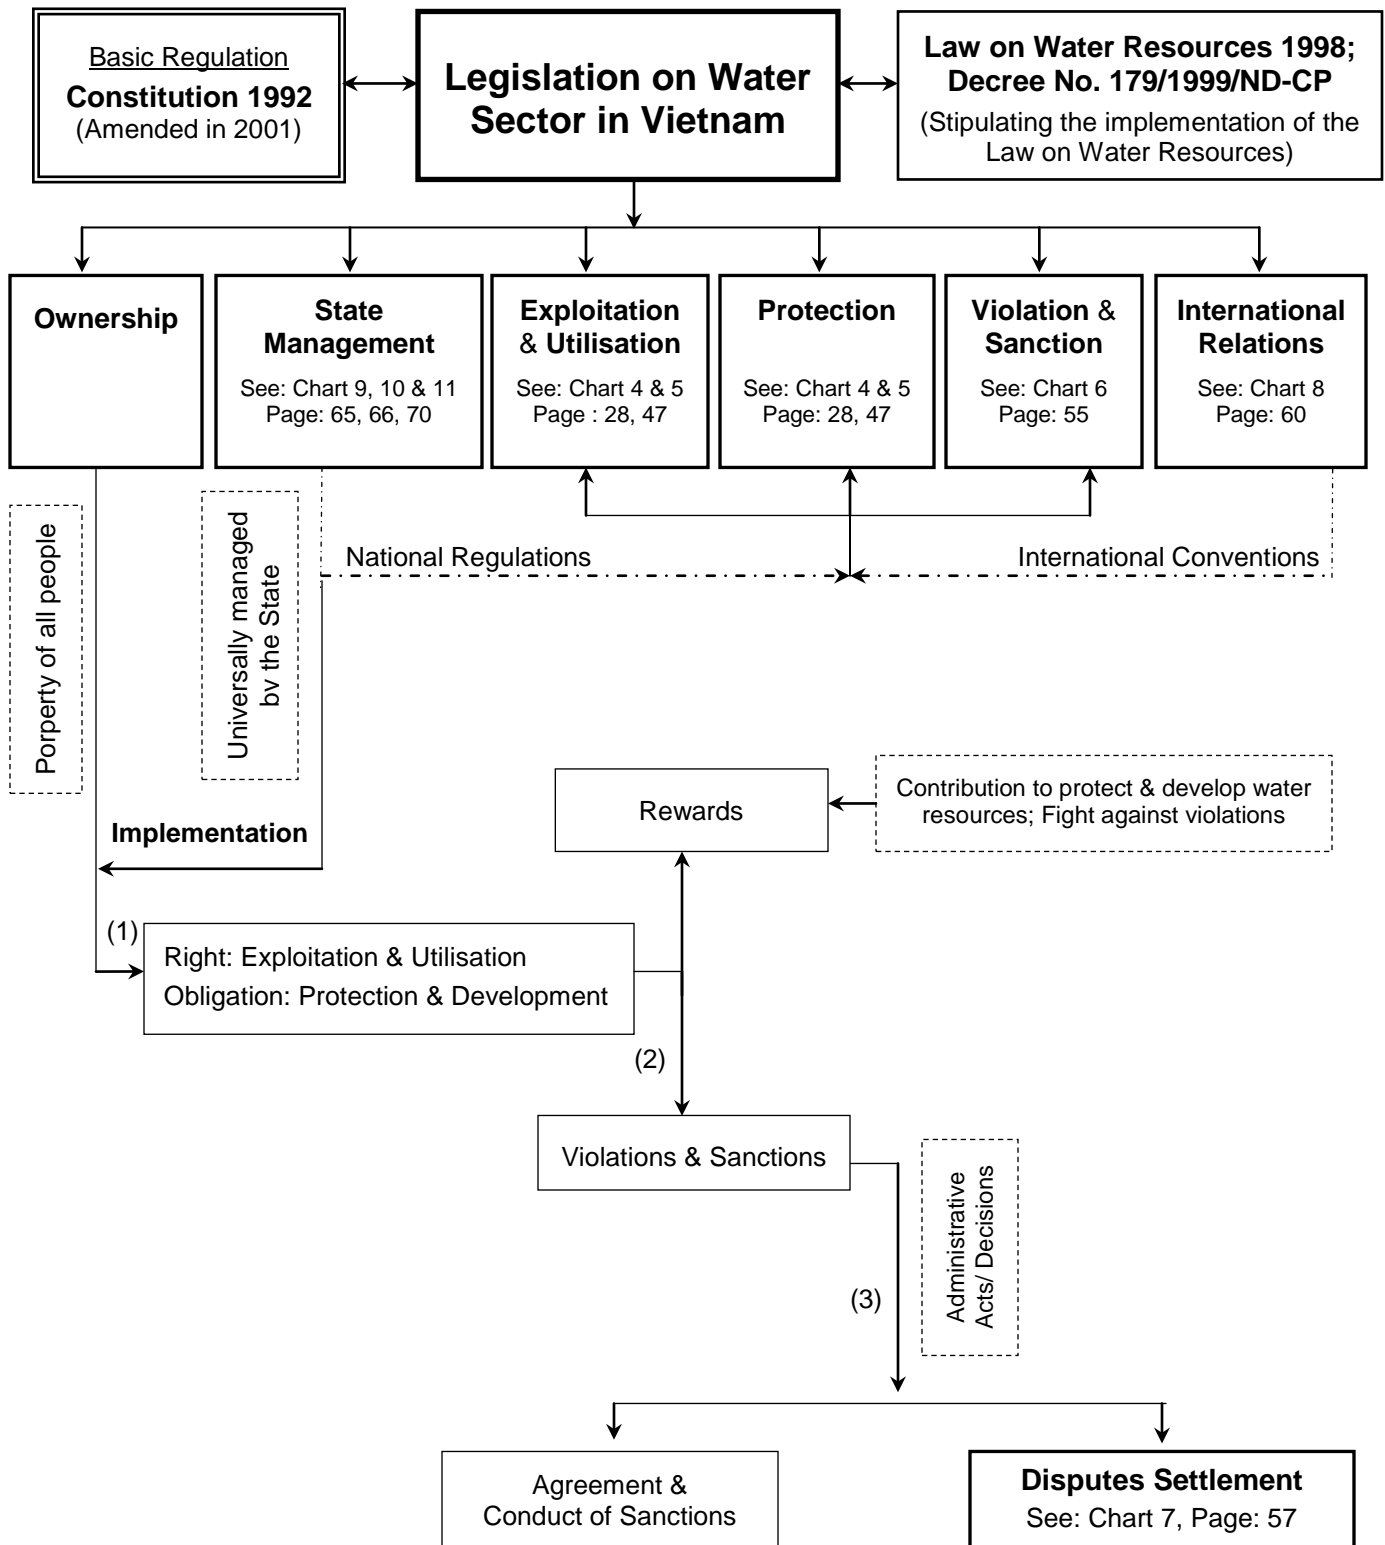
Basic Regulation
Constitution 1992
(Amended in 2001)

Legislation on Water Sector in Vietnam

Law on Water Resources 1998; Decree No. 179/1999/ND-CP
(Stipulating the implementation of the Law on Water Resources)

Ownership

State Management
See: Chart 9, 10 & 11
Page: 65, 66, 70

Exploitation & Utilisation
See: Chart 4 & 5
Page : 28, 47

Protection
See: Chart 4 & 5
Page: 28, 47

Violation & Sanction
See: Chart 6
Page: 55

International Relations
See: Chart 8
Page: 60

Porperty of all people

Universally managed bv the State

National Regulations

International Conventions

Implementation

Rewards

Contribution to protect & develop water resources; Fight against violations

(1)

Right: Exploitation & Utilisation
Obligation: Protection & Development

(2)

Violations & Sanctions

Administrative Acts/ Decisions

(3)

Agreement & Conduct of Sanctions

Disputes Settlement
See: Chart 7, Page: 57